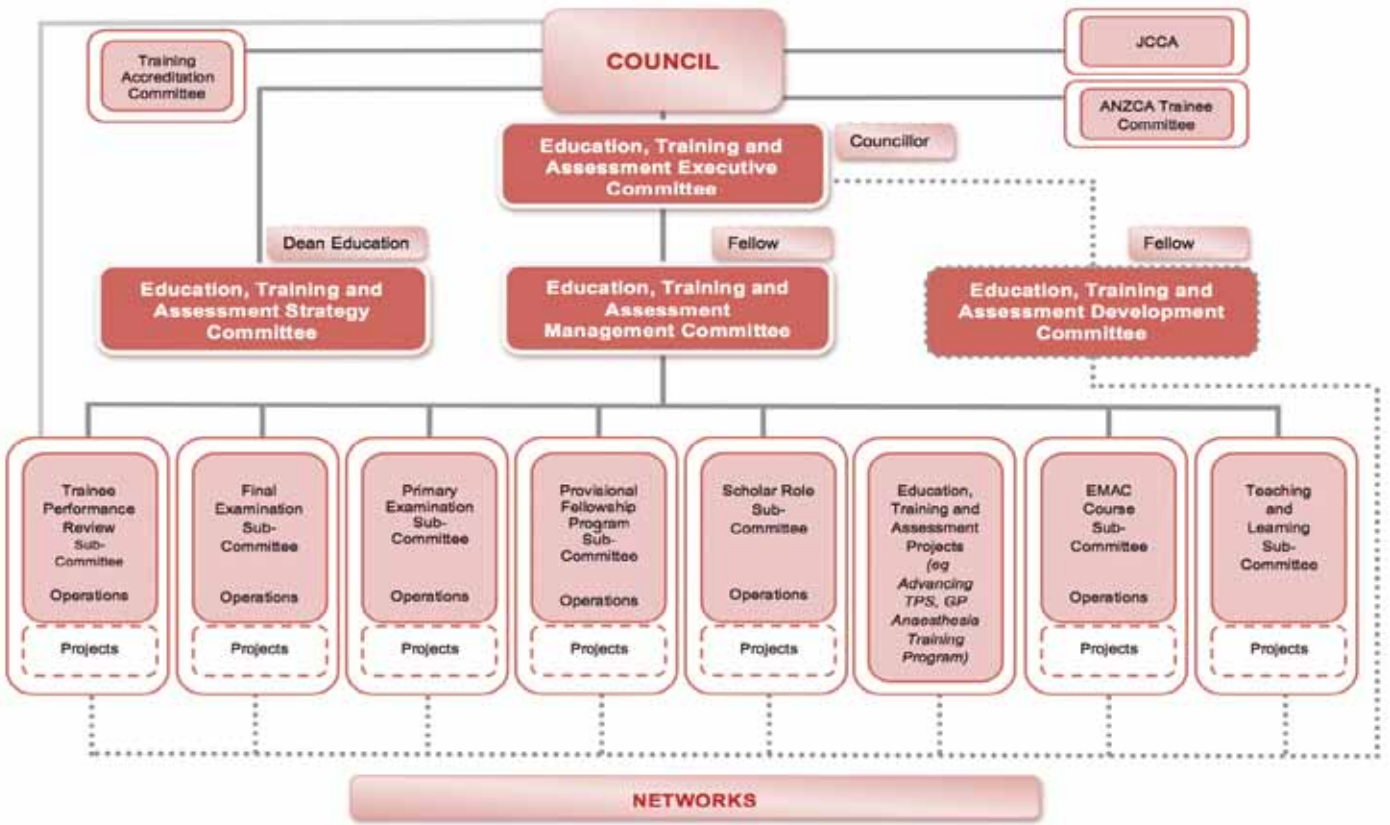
Training Accreditation Committee

COUNCIL

JCCA

ANZCA Trainee Committee

Education, Training and Assessment Executive Committee

Councillor

Dean Education

Fellow

Fellow

Education, Training and Assessment Strategy Committee

Education, Training and Assessment Management Committee

Education, Training and Assessment Development Committee

Trainee Performance Review Sub-Committee

Operations

Projects

Final Examination Sub-Committee

Operations

Projects

Primary Examination Sub-Committee

Operations

Projects

Provisional Fellowship Program Sub-Committee

Operations

Projects

Scholar Role Sub-Committee

Operations

Projects

Education, Training and Assessment Projects (eg Advancing TPS, GP Anaesthesia Training Program)

EMAC Course Sub-Committee

Operations

Projects

Teaching and Learning Sub-Committee

Projects

NETWORKS